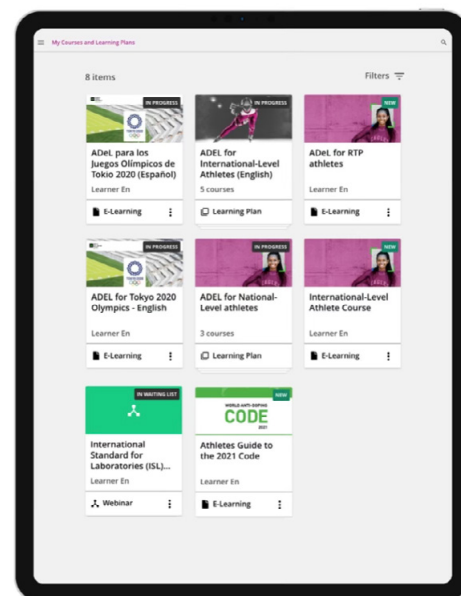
My Courses and Learning Plans

8 items

Filters

IN PROGRESS
ADeL para los Juegos Olímpicos de Tokio 2020 (Español)
Learner En
E-Learning

IN PROGRESS
ADEL for International-Level Athletes (English)
5 courses
Learning Plan

NEW
ADeL for RTP athletes
Learner En
E-Learning

IN PROGRESS
ADEL for Tokyo 2020 Olympics - English
Learner En
E-Learning

IN PROGRESS
ADEL for National-Level athletes
3 courses
Learning Plan

NEW
International-Level Athlete Course
Learner En
E-Learning

IN WAITING LIST
International Standard for Laboratories (ISL)...
Learner En
Webinar

NEW
WORLD ANTI-DOPING CODE 2021
Athletes Guide to the 2021 Code
Learner En
E-Learning